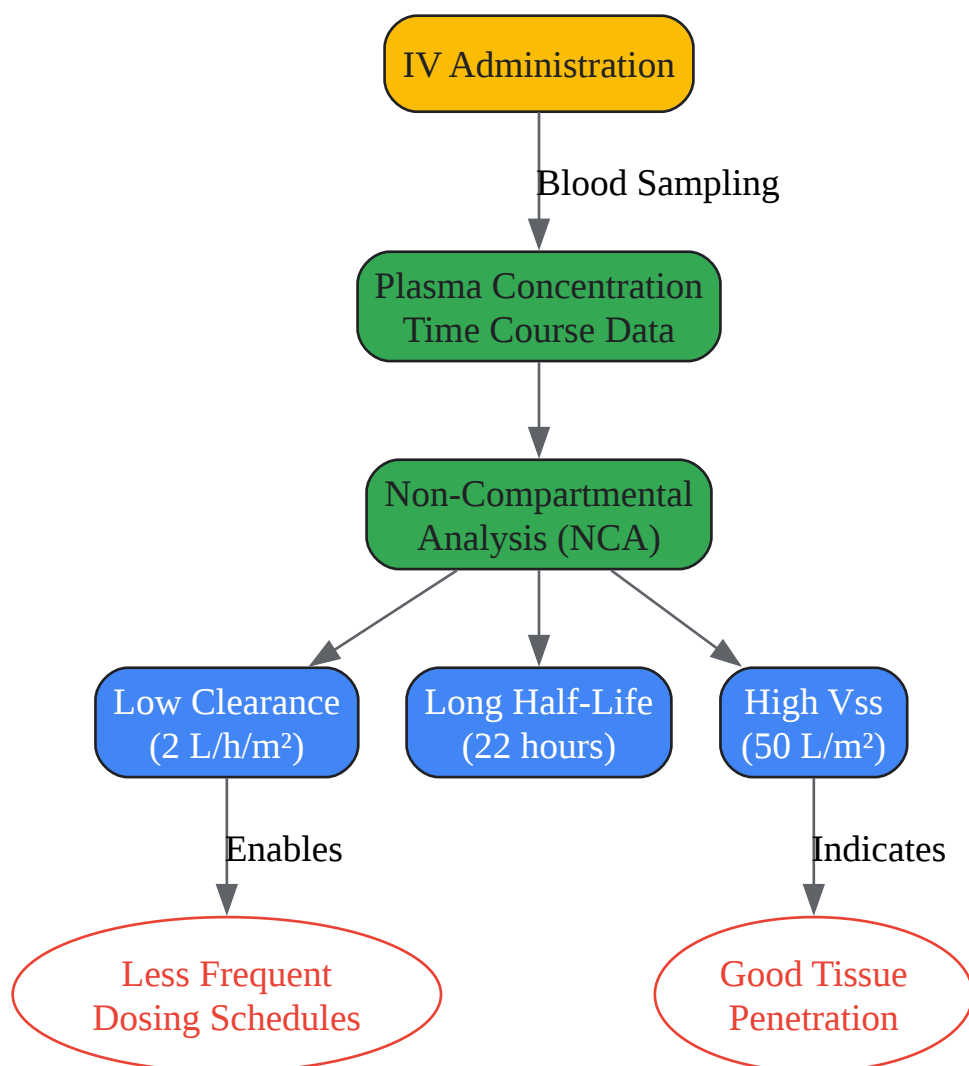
IV Administration

Blood Sampling

Plasma Concentration Time Course Data

Non-Compartmental Analysis (NCA)

Low Clearance (2 L/h/m²)

Long Half-Life (22 hours)

High Vss (50 L/m²)

Enables

Indicates

Less Frequent Dosing Schedules

Good Tissue Penetration